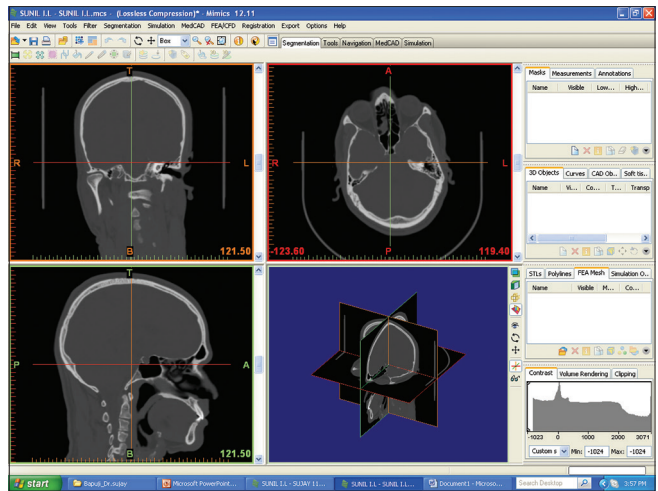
SUNIL I.L - SUNIL I.L.mcs - (Lossless Compression)* - Mimics 12.11

File Edit View Tools Filter Segmentation Simulation MedCAD FEA/CFD Registration Export Options Help

Box

Segmentation Tools Navigation MedCAD Simulation

T
R
L
B
121.50

A
-123.60
P
119.40

T
P
A
B
121.50

Masks Measurements Annotations

| Name | Visible | Low... | High... |
|---|---|---|---|

3D Objects Curves CAD Ob... Soft tis...

| Name | Vi... | Co... | T... | Transp |
|---|---|---|---|---|

STLs Polylines FEA Mesh Simulation O...

| Name | Visible | M... | Co... |
|---|---|---|---|

Contrast Volume Rendering Clipping

-1023 0 1000 2000 3071

Custom s Min: -1024 Max: -1024

start Bapuji_Dr.sujay Microsoft PowerPoint... SUNIL I.L - SUJAY 11... SUNIL I.L - SUNIL I.L... Document1 - Microso... Search Desktop 3:57 PM